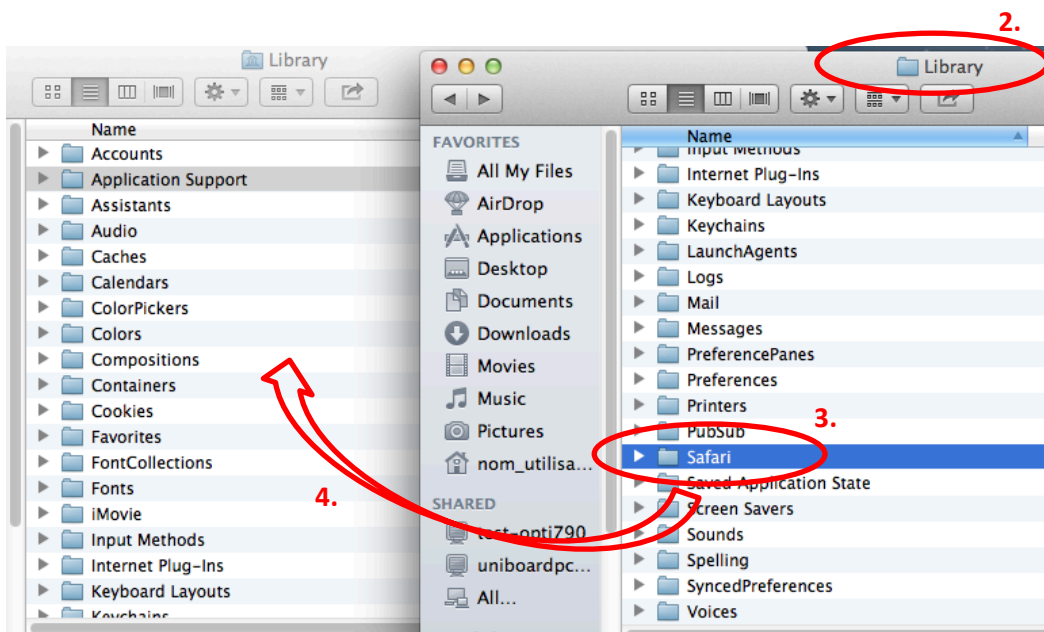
Library

Name
Accounts
Application Support
Assistants
Audio
Caches
Calendars
ColorPickers
Colors
Compositions
Containers
Cookies
Favorites
FontCollections
Fonts
iMovie
Input Methods
Internet Plug-Ins
Keyboard Layouts
Keychains

2.

Library

FAVORITES
All My Files
AirDrop
Applications
Desktop
Documents
Downloads
Movies
Music
Pictures
nom_utilisa...

SHARED
test-opti790
uniboardpc...
All...

Name
Input Methods
Internet Plug-Ins
Keyboard Layouts
Keychains
LaunchAgents
Logs
Mail
Messages
PreferencePanes
Preferences
Printers
PubSub
Safari
Saved Application State
Screen Savers
Sounds
Spelling
SyncedPreferences
Voices

3.

4.